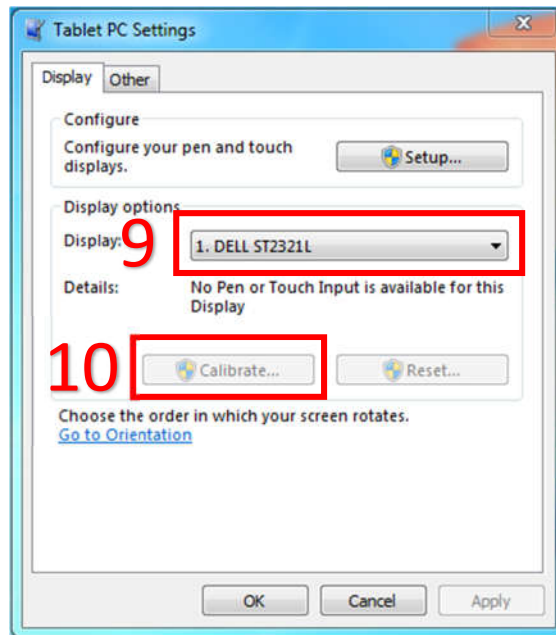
Tablet PC Settings

Display Other

Configure

Configure your pen and touch displays.

Setup...

Display options

Display:

9

1. DELL ST2321L

Details:

No Pen or Touch Input is available for this Display

10

Calibrate...

Reset...

Choose the order in which your screen rotates.

Go to Orientation

OK

Cancel

Apply